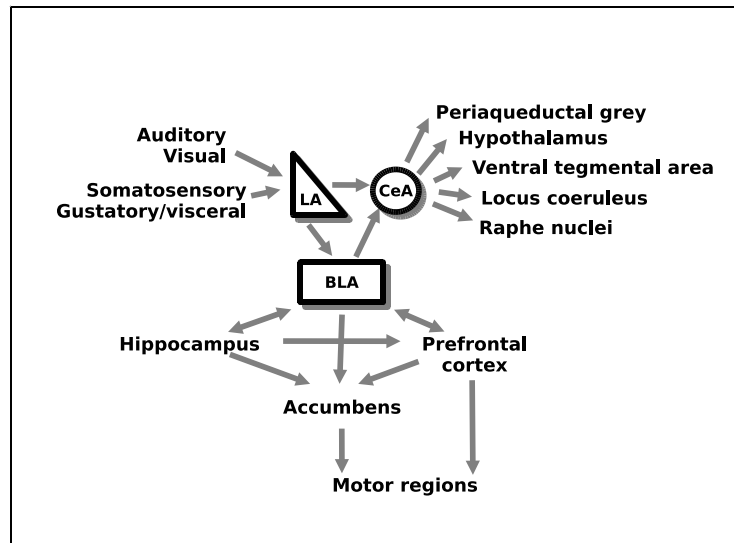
Periaqueductal grey
Hypothalamus
Ventral tegmental area
Locus coeruleus
Raphe nuclei

Auditory
Visual
Somatosensory
Gustatory/visceral

LA
CeA
BLA

Hippocampus
Prefrontal cortex
Accumbens
Motor regions